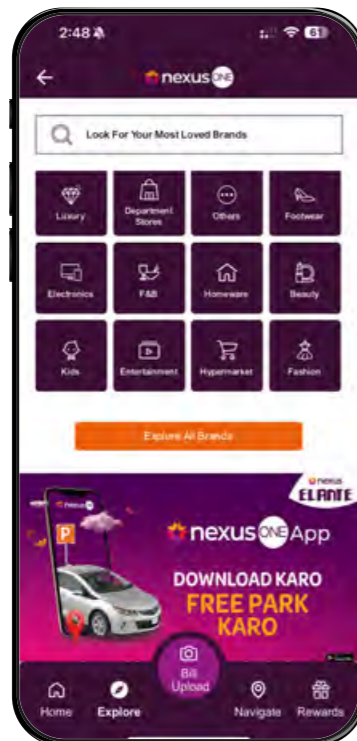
2:48
61

nexus ONE

Look For Your Most Loved Brands

Luxury
Department Stores
Others
Footwear
Electronics
F&B
Homeware
Beauty
Kids
Entertainment
Hypermarket
Fashion

Explore All Brands

nexus
ELANTE

P

nexus ONE App

DOWNLOAD KARO
FREE PARK
KARO

Home
Explore
Bill Upload
Navigate
Rewards